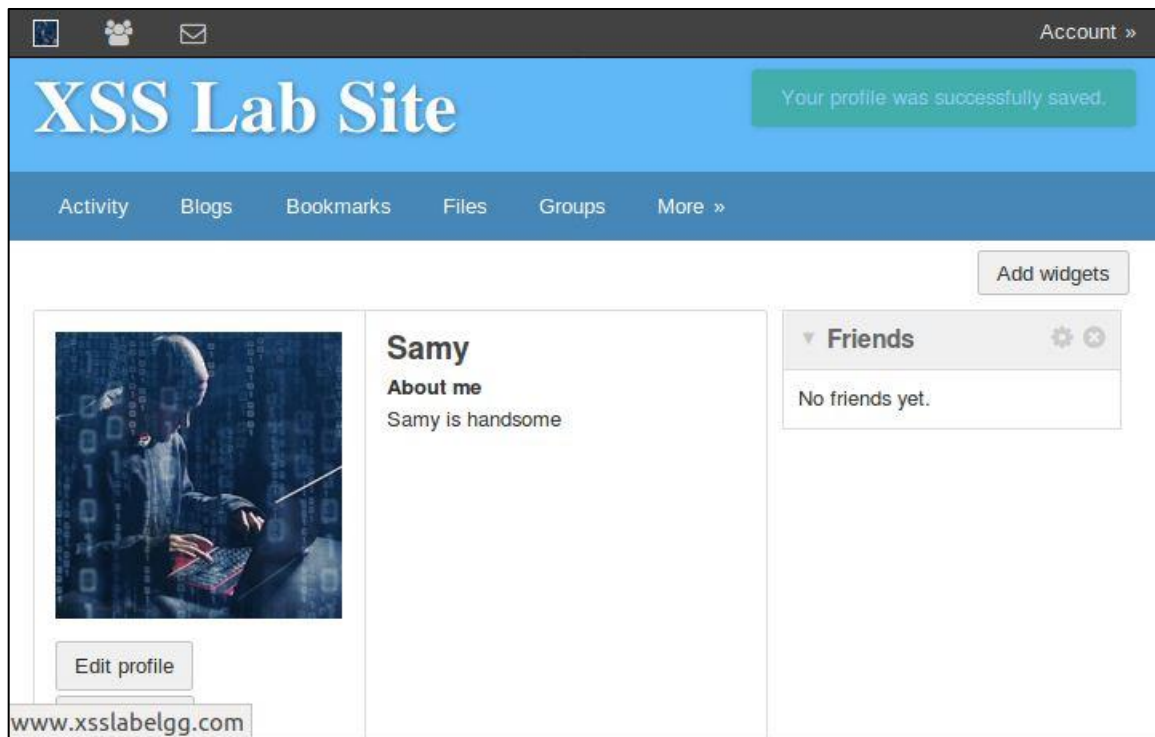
Account »

XSS Lab Site

Your profile was successfully saved.

Activity Blogs Bookmarks Files Groups More »

Add widgets

Samy

About me

Samy is handsome

Friends

No friends yet.

Edit profile

www.xsslabelgg.com